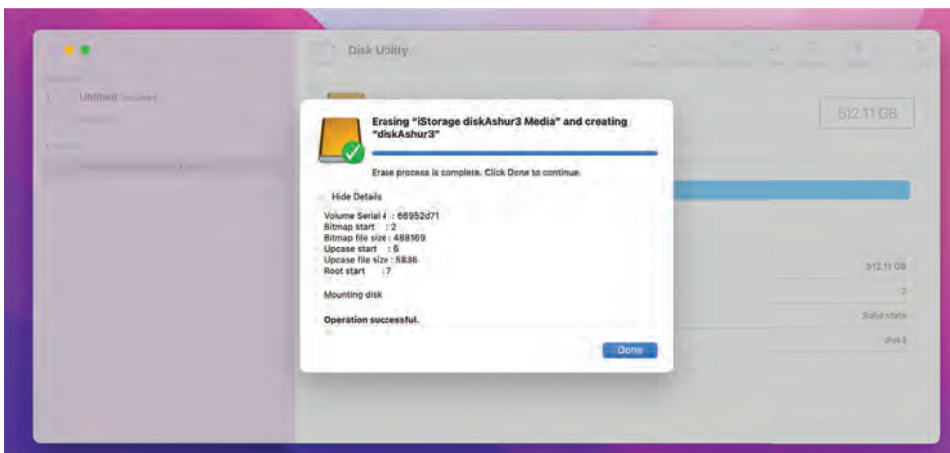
Disk Utility

Untitled

512.11 GB

Erasing "iStorage diskAshur3 Media" and creating "diskAshur3"

Erase process is complete. Click Done to continue.

Hide Details

Volume Serial # : 66952d71
Bitmap start : 2
Bitmap file size : 488169
Upcase start : 6
Upcase file size : 5836
Root start : 7

Mounting disk

Operation successful.

Done

512.11 GB

2

Solid state

disk3